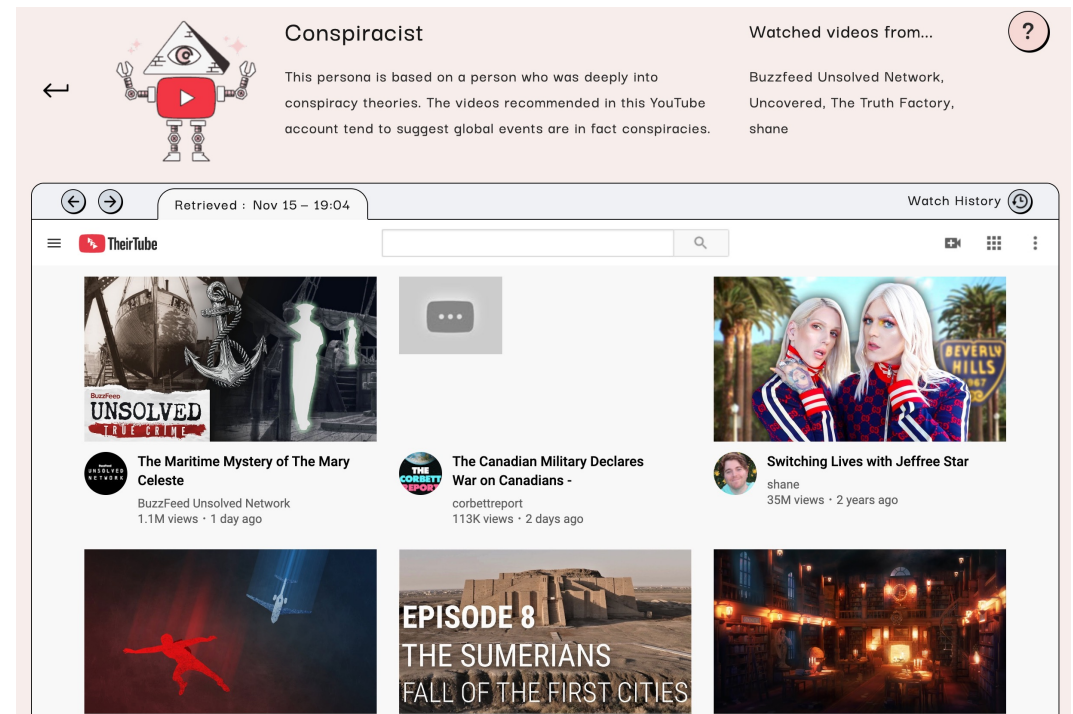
Conspiracist

This persona is based on a person who was deeply into conspiracy theories. The videos recommended in this YouTube account tend to suggest global events are in fact conspiracies.

Watched videos from...

Buzzfeed Unsolved Network, Uncovered, The Truth Factory, shane

?

Retrieved : Nov 15 – 19:04

Watch History

TheirTube

BuzzFeed UNSOLVED TRUE CRIME

The Maritime Mystery of The Mary Celeste
BuzzFeed Unsolved Network
1.1M views • 1 day ago

The Canadian Military Declares War on Canadians -
corbettreport
113K views • 2 days ago

BEVERLY HILLS

Switching Lives with Jeffree Star
shane
35M views • 2 years ago

EPISODE 8
THE SUMERIANS
FALL OF THE FIRST CITIES